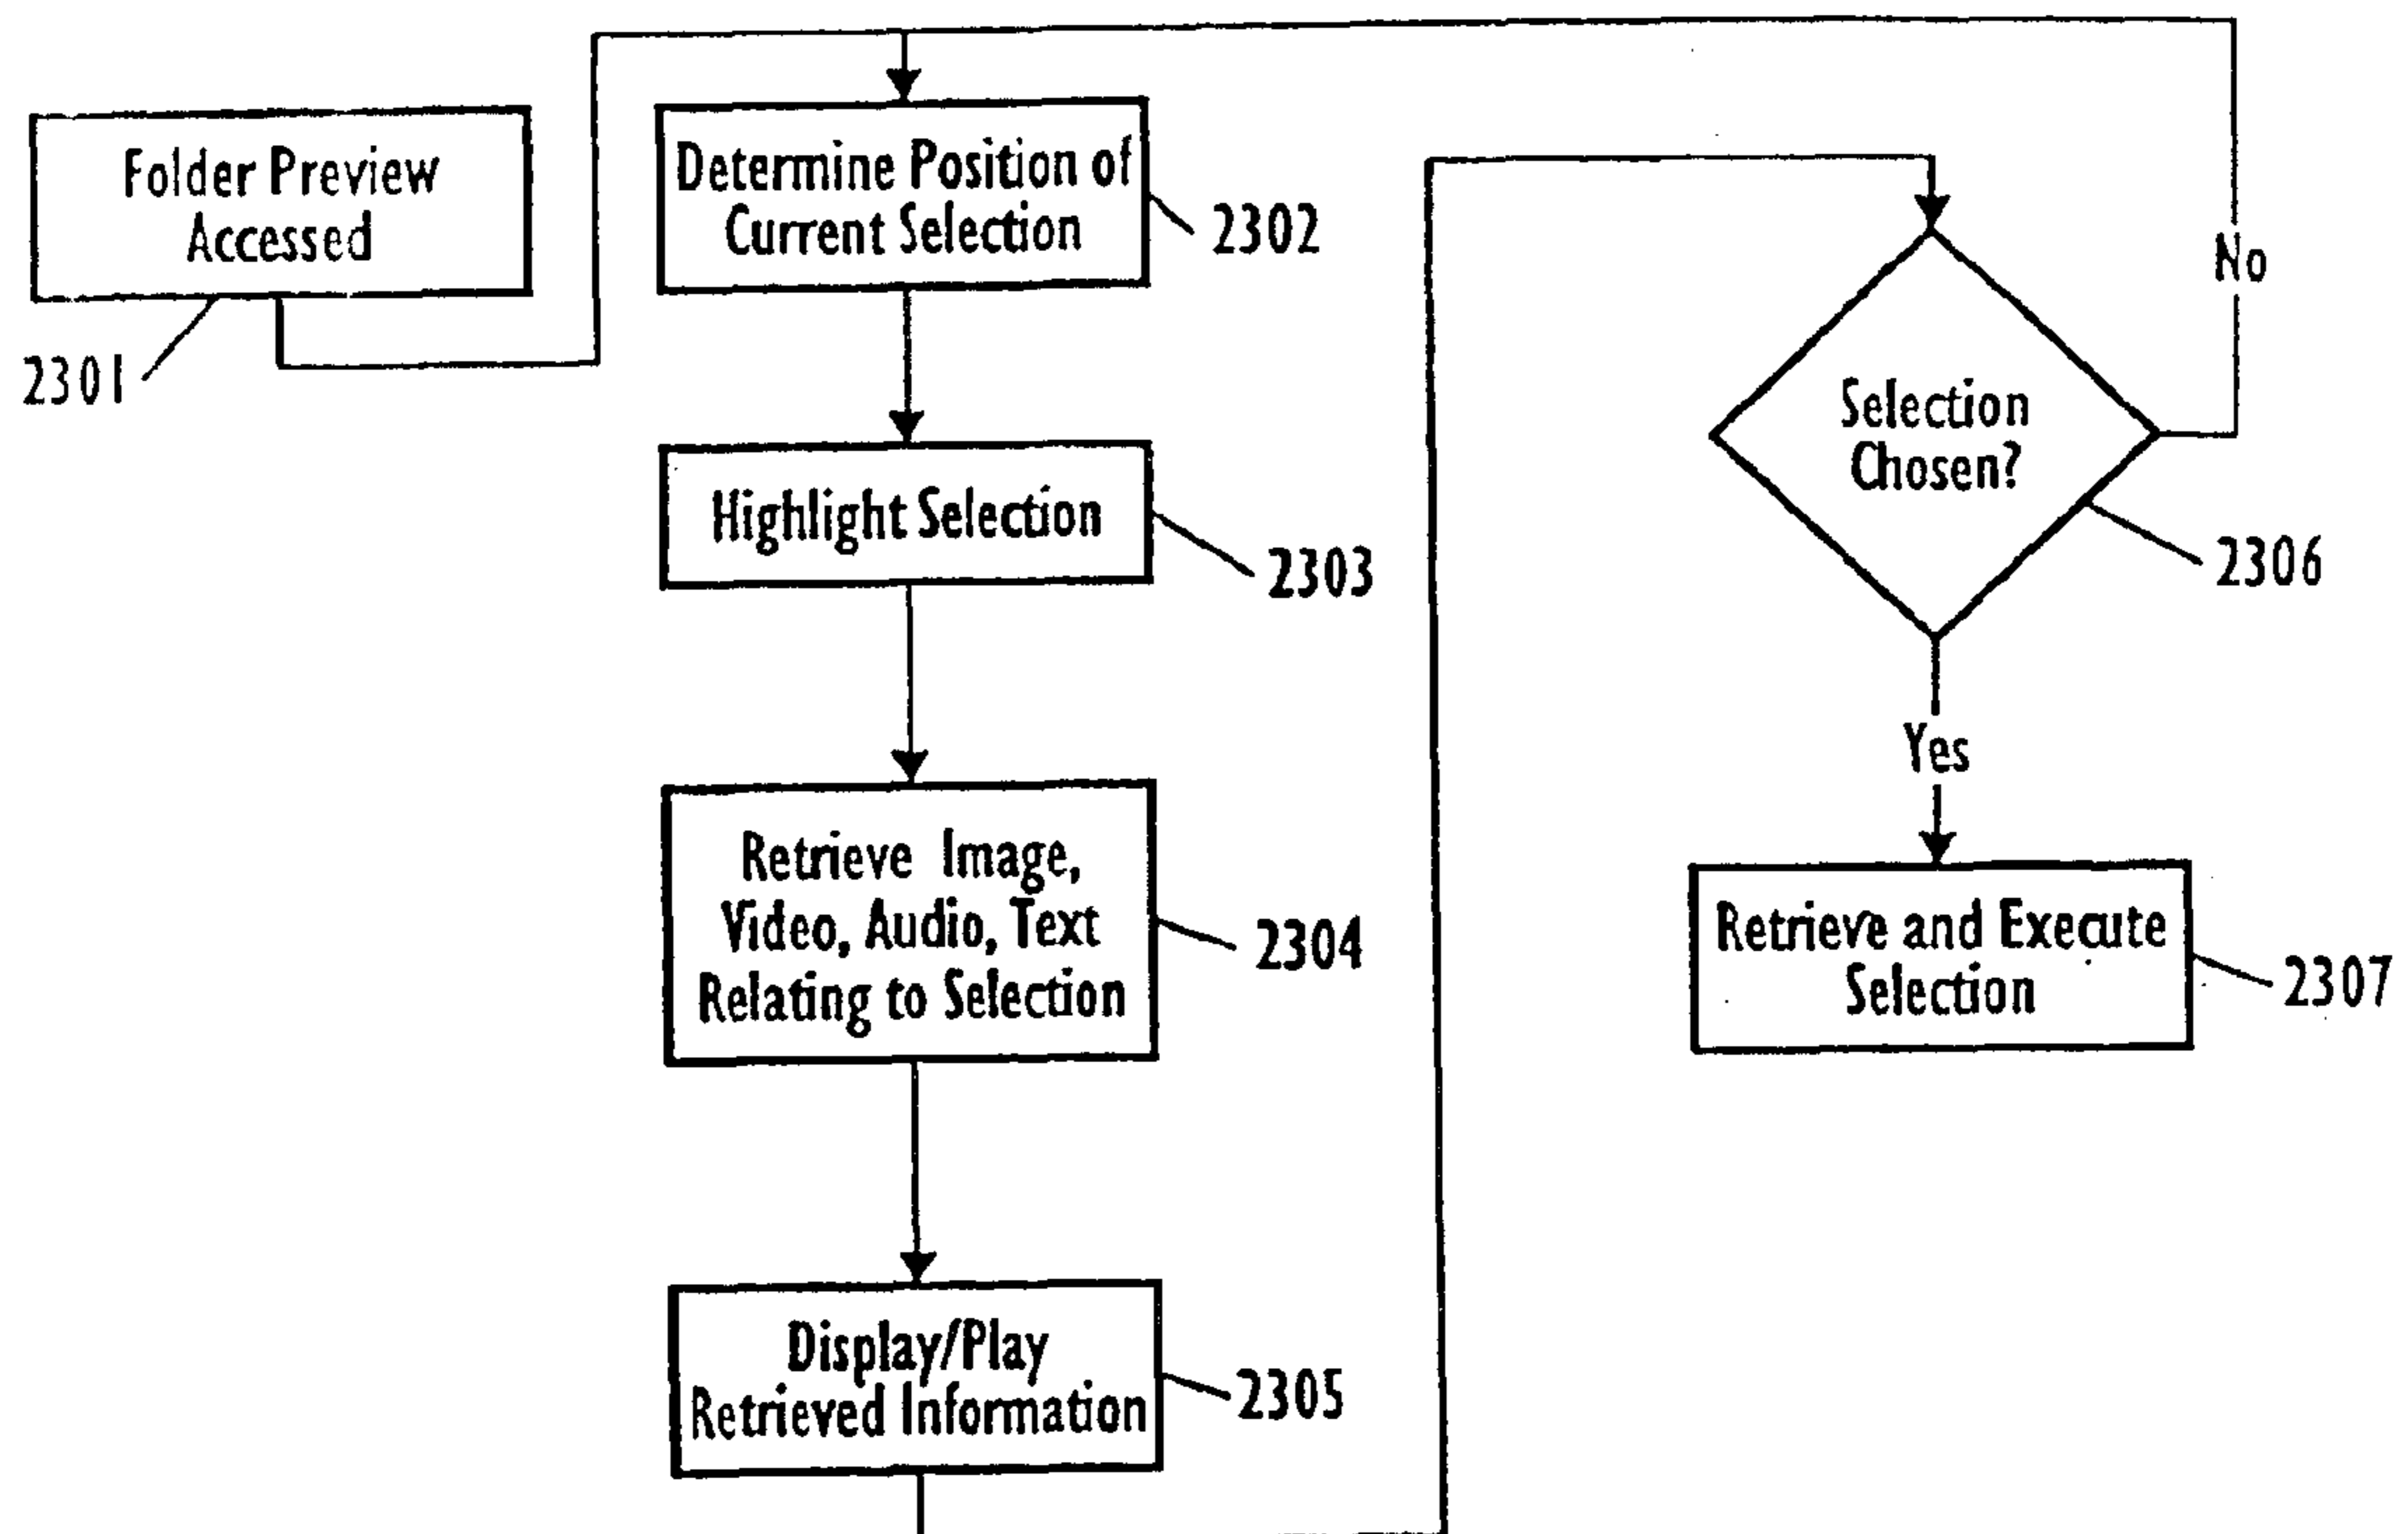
Folder Preview Accessed

2301

Determine Position of Current Selection

2302

Highlight Selection

2303

Retrieve Image, Video, Audio, Text Relating to Selection

2304

Display/Play Retrieved Information

2305

Selection Chosen?

2306

No

Yes

Retrieve and Execute Selection

2307